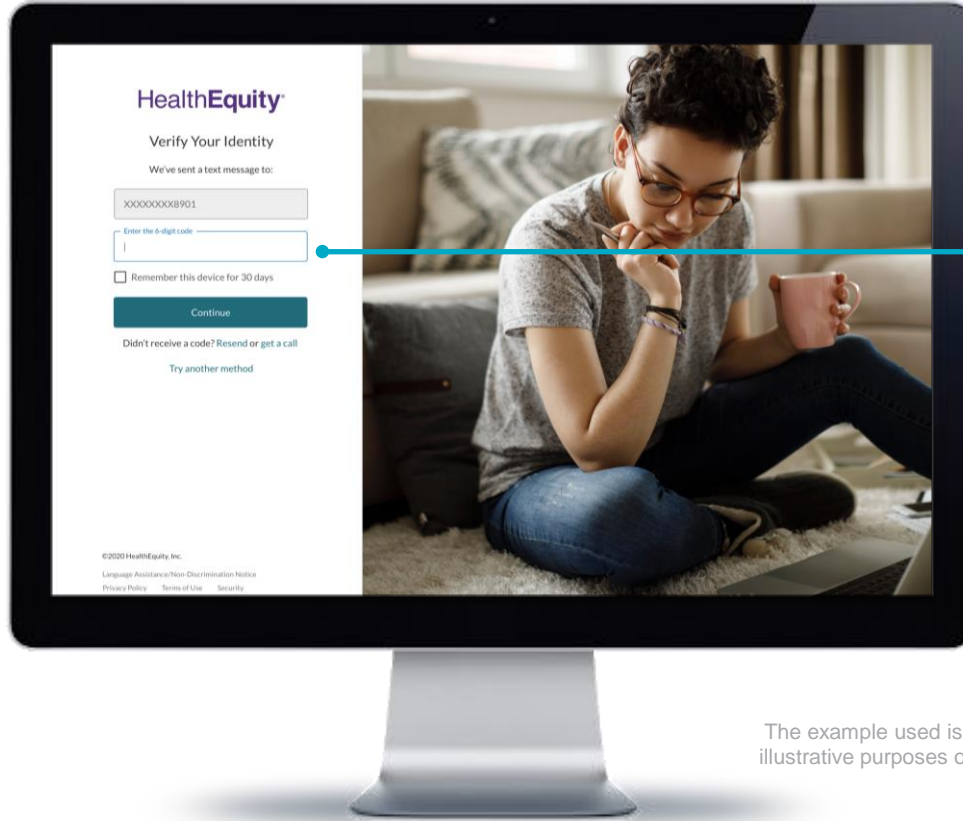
HealthEquity®

Verify Your Identity

We've sent a text message to:

XXXXXXXX8901

Enter the 6-digit code

Remember this device for 30 days

Continue

Didn't receive a code? Resend or get a call

Try another method

©2020 HealthEquity, Inc.

Language Assistance/Non-Discrimination Notice

Privacy Policy Terms of Use Security

The example used is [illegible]
illustrative purposes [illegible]